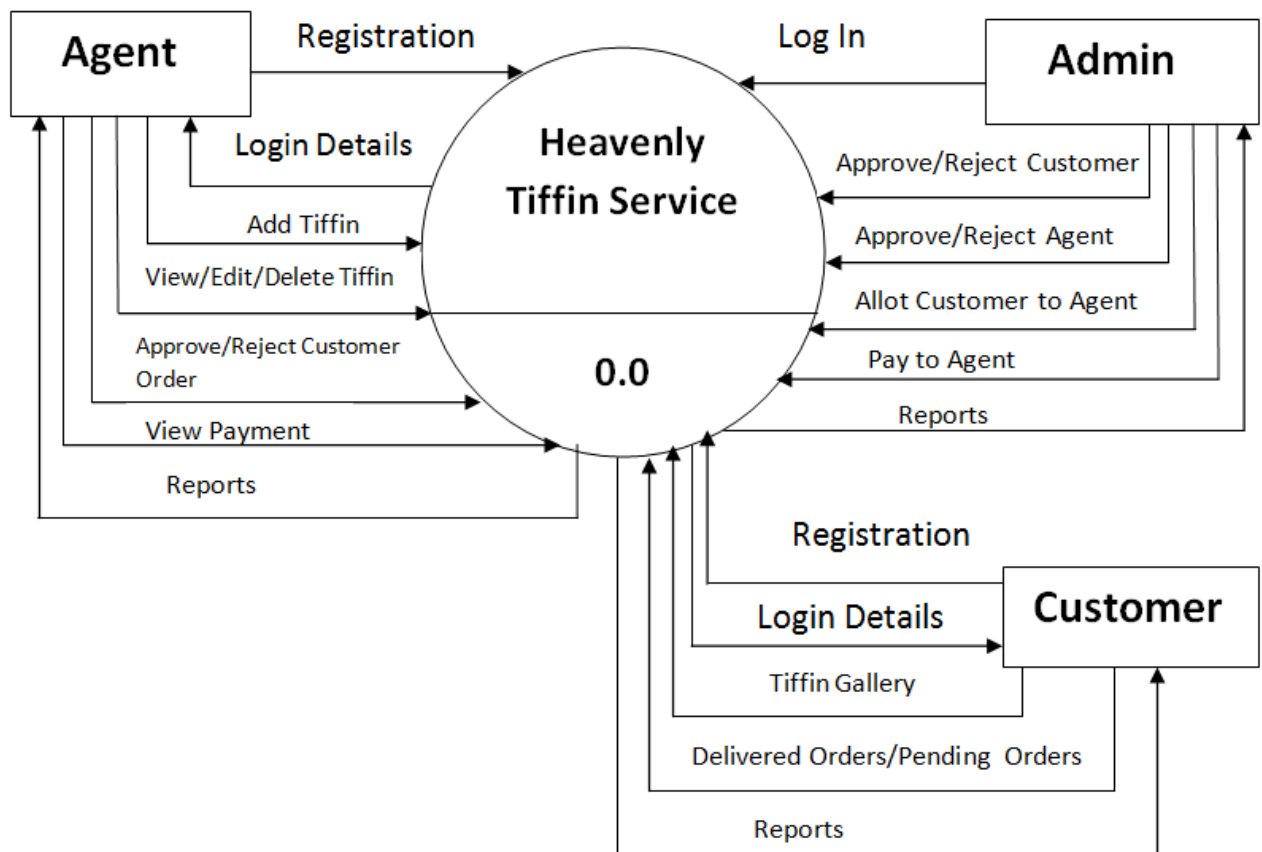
Agent

Registration

Log In

Admin

Login Details

Heavenly Tiffin Service

Approve/Reject Customer

Add Tiffin

Approve/Reject Agent

View/Edit/Delete Tiffin

Allot Customer to Agent

Approve/Reject Customer Order

0.0

Pay to Agent

Reports

View Payment

Reports

Registration

Login Details

Customer

Tiffin Gallery

Delivered Orders/Pending Orders

Reports